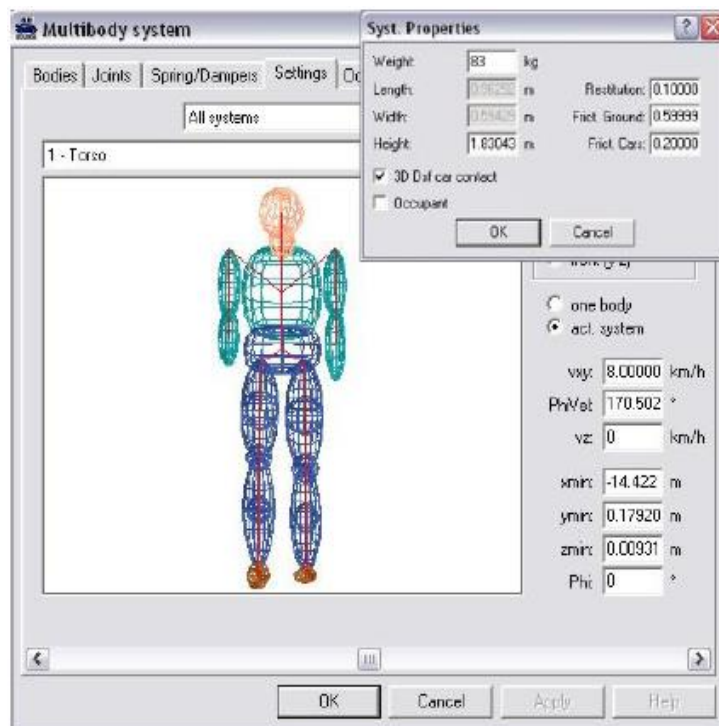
Multibody system

Bodies | Joints | Spring/Dampers | Settings | Oc

All systems

1 - Torso

front (y-z)

one body
act. system

vxy: 8.00000 km/h
PhiVel: 170.502 °
vz: 0 km/h

xmin: -14.422 m
ymin: 0.17920 m
zmin: 0.00931 m
Phi: 0 °

OK Cancel Apply Help

Syst. Properties

Weight: 83 kg
Length: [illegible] m
Width: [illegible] m
Height: 1.83043 m

Restitution: 0.10000
Frict. Ground: 0.59999
Frict. Cars: 0.20000

3D Def car contact
Occupant

OK Cancel